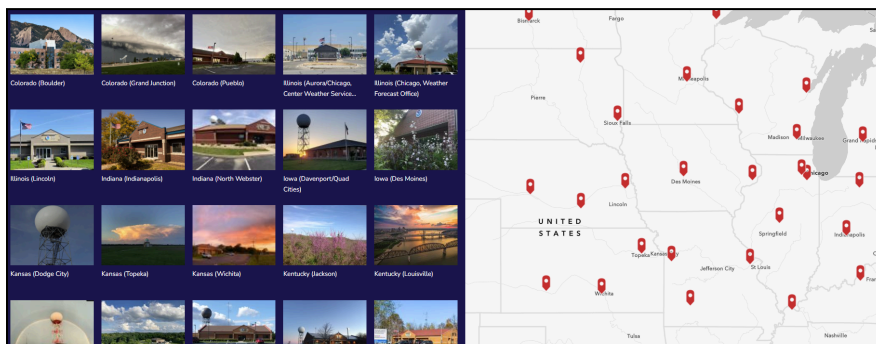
Colorado (Boulder)

Colorado (Grand Junction)

Colorado (Pueblo)

Illinois (Aurora/Chicago, Center Weather Service...

Illinois (Chicago, Weather Forecast Office)

Illinois (Lincoln)

Indiana (Indianapolis)

Indiana (North Webster)

Iowa (Davenport/Quad Cities)

Iowa (Des Moines)

Kansas (Dodge City)

Kansas (Topeka)

Kansas (Wichita)

Kentucky (Jackson)

Kentucky (Louisville)

Bismarck
Fargo
Minneapolis
Pierre
Sioux Falls
Madison
Milwaukee
Grand Rapids
Chicago
Des Moines
Lincoln
UNITED STATES
Springfield
Indianapolis
Topeka
Kansas City
Jefferson City
St Louis
Wichita
Tulsa
Nashville
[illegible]